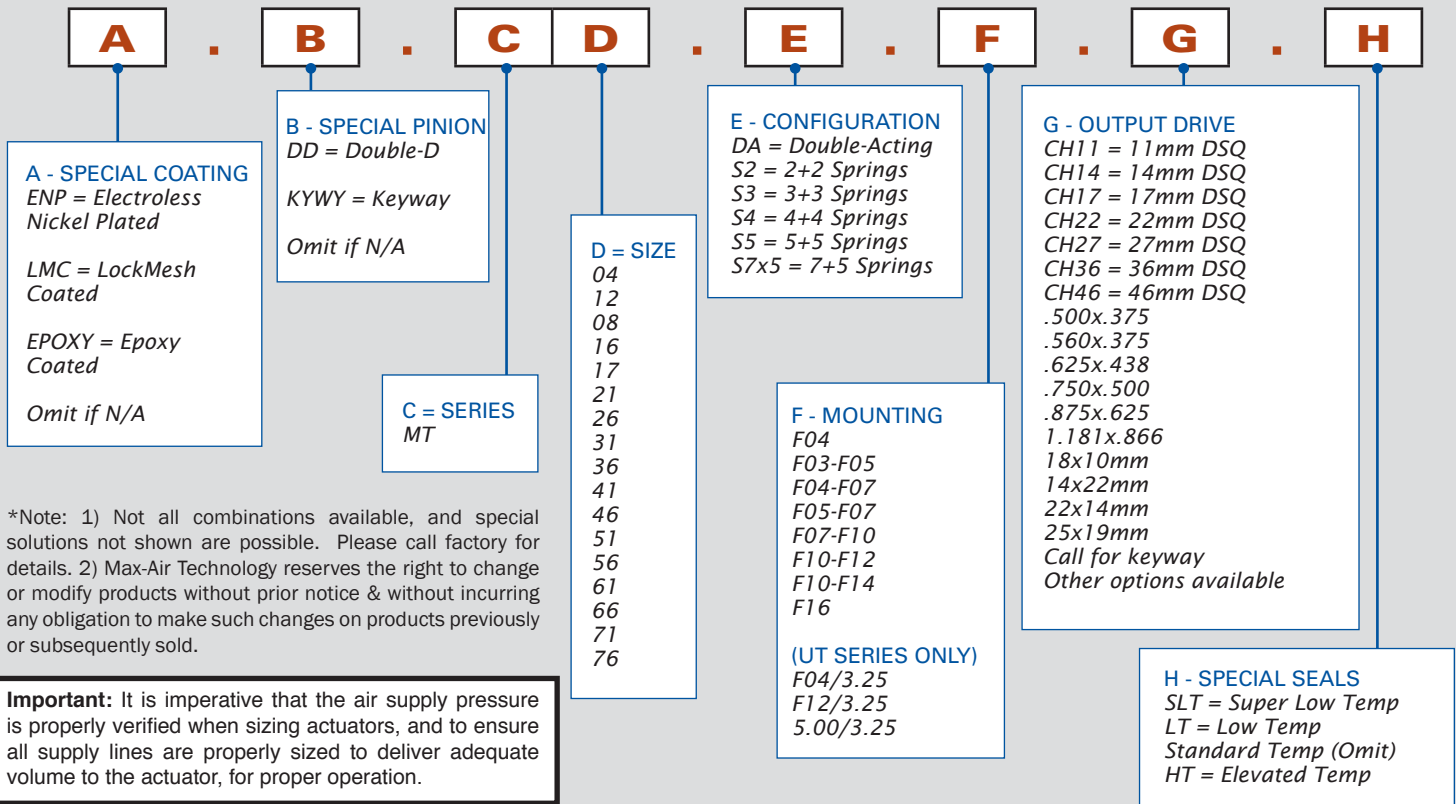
A . B . C D . E . F . G . H

A - SPECIAL COATING
ENP = Electroless Nickel Plated

LMC = LockMesh Coated

EPOXY = Epoxy Coated

Omit if N/A

B - SPECIAL PINION
DD = Double-D

KYWY = Keyway

Omit if N/A

C = SERIES
MT

D = SIZE
04
12
08
16
17
21
26
31
36
41
46
51
56
61
66
71
76

E - CONFIGURATION
DA = Double-Acting
S2 = 2+2 Springs
S3 = 3+3 Springs
S4 = 4+4 Springs
S5 = 5+5 Springs
S7x5 = 7+5 Springs

F - MOUNTING
F04
F03-F05
F04-F07
F05-F07
F07-F10
F10-F12
F10-F14
F16

(UT SERIES ONLY)
F04/3.25
F12/3.25
5.00/3.25

G - OUTPUT DRIVE
CH11 = 11mm DSQ
CH14 = 14mm DSQ
CH17 = 17mm DSQ
CH22 = 22mm DSQ
CH27 = 27mm DSQ
CH36 = 36mm DSQ
CH46 = 46mm DSQ
.500x.375
.560x.375
.625x.438
.750x.500
.875x.625
1.181x.866
18x10mm
14x22mm
22x14mm
25x19mm
Call for keyway
Other options available

H - SPECIAL SEALS
SLT = Super Low Temp
LT = Low Temp
Standard Temp (Omit)
HT = Elevated Temp

*Note: 1) Not all combinations available, and special solutions not shown are possible. Please call factory for details. 2) Max-Air Technology reserves the right to change or modify products without prior notice & without incurring any obligation to make such changes on products previously or subsequently sold.

**Important:** It is imperative that the air supply pressure is properly verified when sizing actuators, and to ensure all supply lines are properly sized to deliver adequate volume to the actuator, for proper operation.